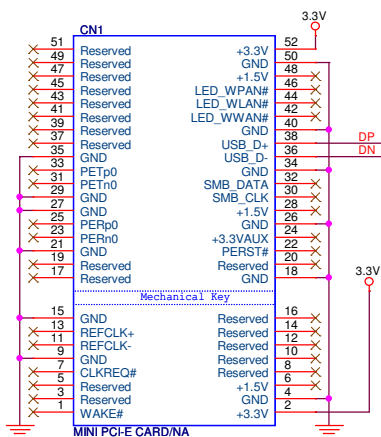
3.3V

CN1

51 Reserved
49 Reserved
47 Reserved
45 Reserved
43 Reserved
41 Reserved
39 Reserved
37 Reserved
35 Reserved
33 GND
31 PETp0
29 PETn0
27 GND
25 GND
23 PERp0
21 PERn0
19 GND
17 Reserved
Reserved

+3.3V 52
GND 50
+1.5V 48
LED_WPAN# 46
LED_WLAN# 44
LED_WWAN# 42
GND 40
USB_D+ 38
USB_D- 36
GND 34
SMB_DATA 32
SMB_CLK 30
+1.5V 28
GND 26
+3.3VAUX 24
PERST# 22
Reserved 20
GND 18

DP
DN

3.3V

Mechanical Key

15 GND
13 REFCLK+
11 REFCLK-
9 GND
7 CLKREQ#
5 Reserved
3 Reserved
1 WAKE#

Reserved 16
Reserved 14
Reserved 12
Reserved 10
Reserved 8
GND 6
+1.5V 4
+3.3V 2

MINI PCI-E CARD/NA